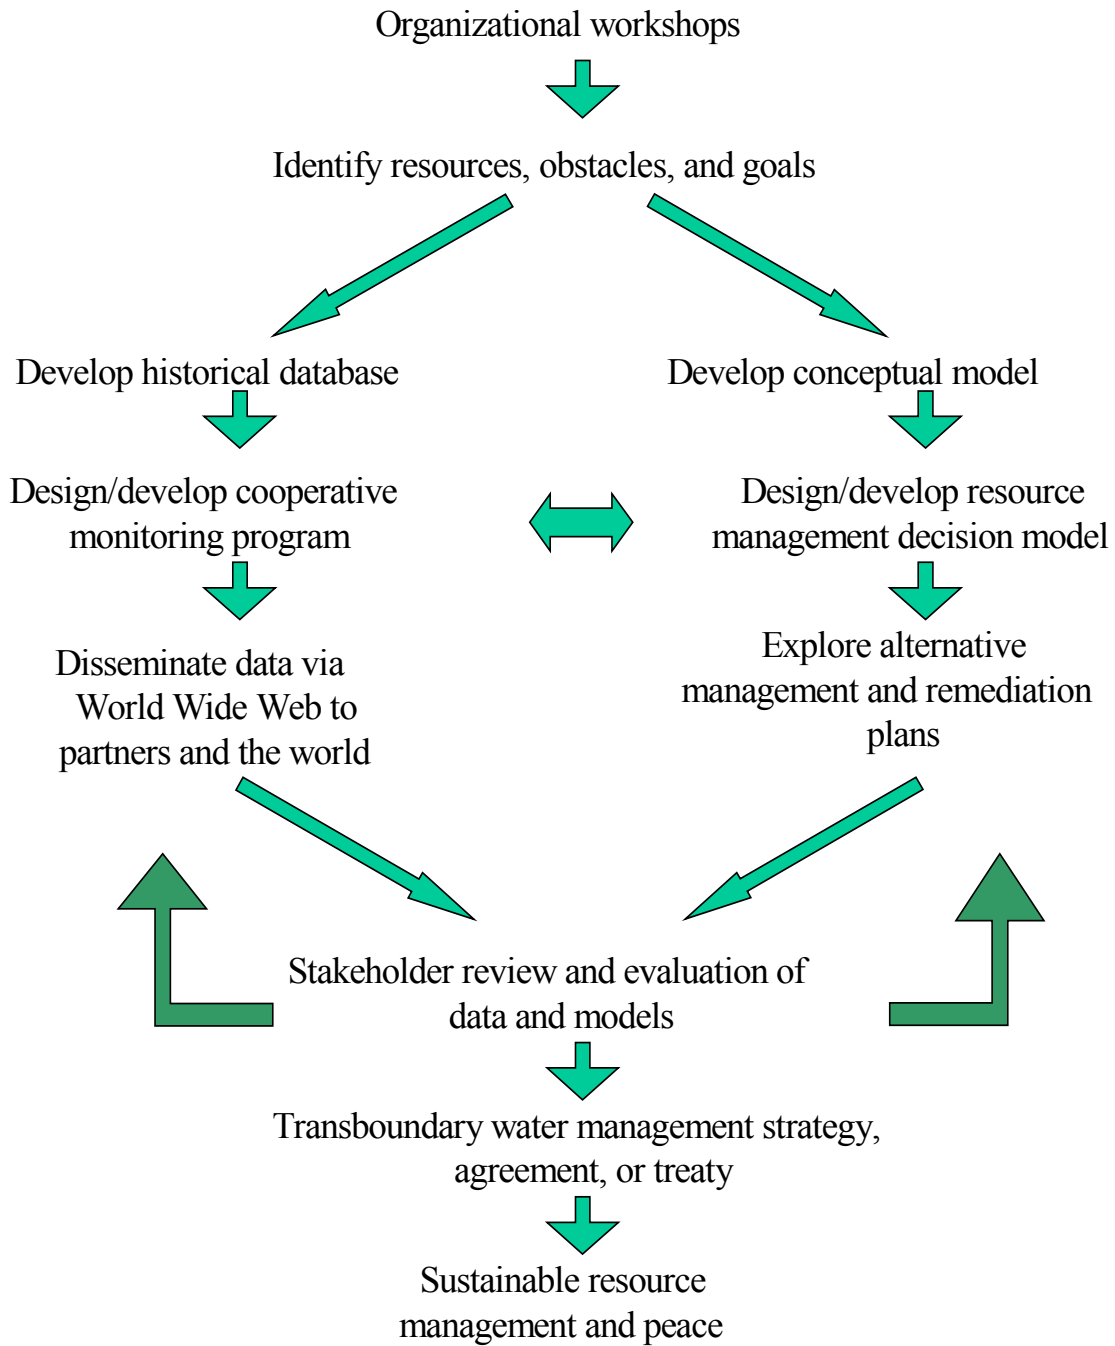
Organizational workshops

Identify resources, obstacles, and goals

Develop historical database

Develop conceptual model

Design/develop cooperative monitoring program

Design/develop resource management decision model

Disseminate data via World Wide Web to partners and the world

Explore alternative management and remediation plans

Stakeholder review and evaluation of data and models

Transboundary water management strategy, agreement, or treaty

Sustainable resource management and peace